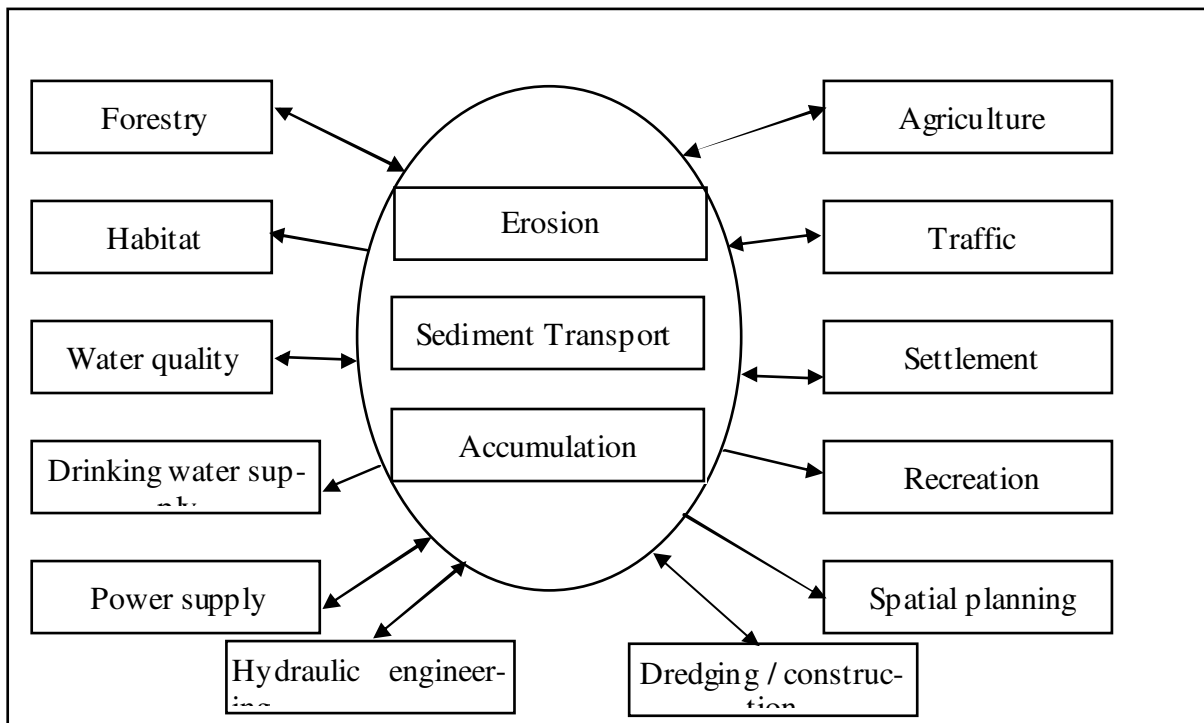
Forestry

Habitat

Water quality

Drinking water sup-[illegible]

Power supply

Hydraulic engineer-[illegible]

Erosion

Sediment Transport

Accumulation

Agriculture

Traffic

Settlement

Recreation

Spatial planning

Dredging / construc-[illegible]